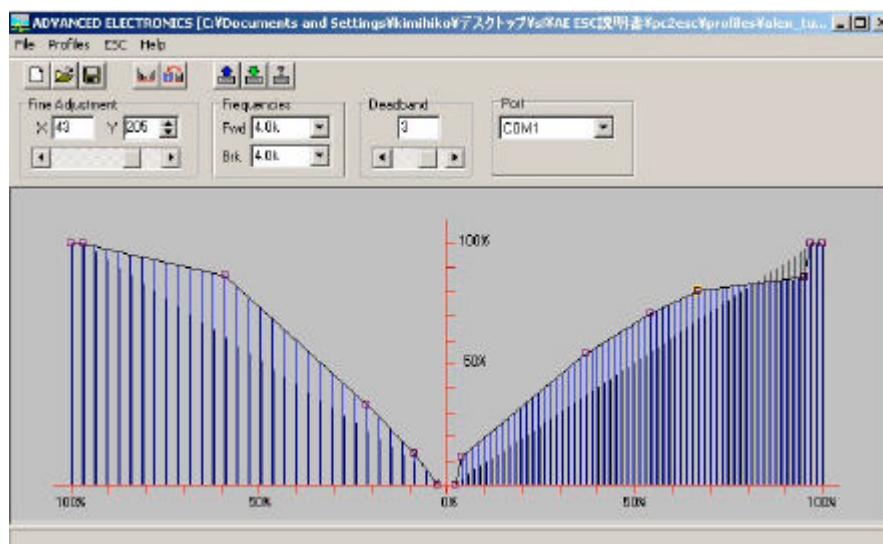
ADVANCED ELECTRONICS [C:¥Documents and Settings¥kimihiko¥デスクトップ¥s¥AE ESC説明書¥pc2esc¥profiles¥alen_tu...

File Profiles ESC Help

Fine Adjustment
X 43 Y 205

Frequencies
Fwd 4.0k
Brk 4.0k

Deadband
3

Port
COM1

100%

50%

100%

50%

0%

50%

100%